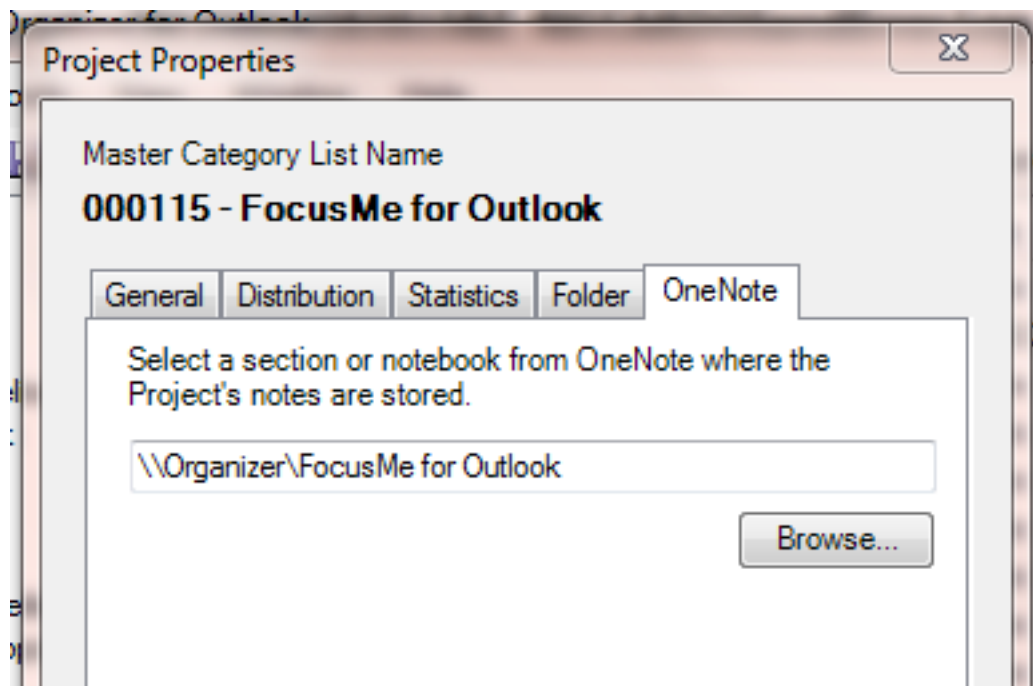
Organizer for Outlook

Project Properties

Master Category List Name

000115 - FocusMe for Outlook

General | Distribution | Statistics | Folder | OneNote

Select a section or notebook from OneNote where the Project's notes are stored.

\\Organizer\FocusMe for Outlook

Browse...